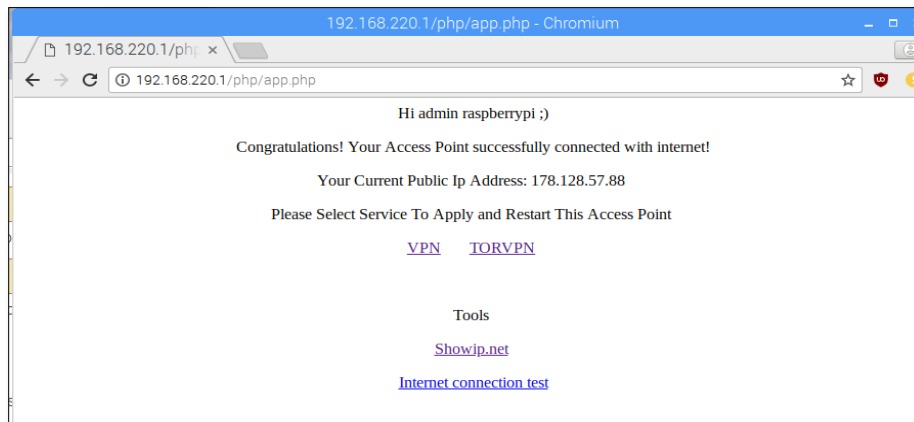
192.168.220.1/php/app.php - Chromium

192.168.220.1/ph ×

192.168.220.1/php/app.php

Hi admin raspberrypi ;)

Congratulations! Your Access Point successfully connected with internet!

Your Current Public Ip Address: 178.128.57.88

Please Select Service To Apply and Restart This Access Point

VPN TORVPN

Tools

Showip.net

Internet connection test